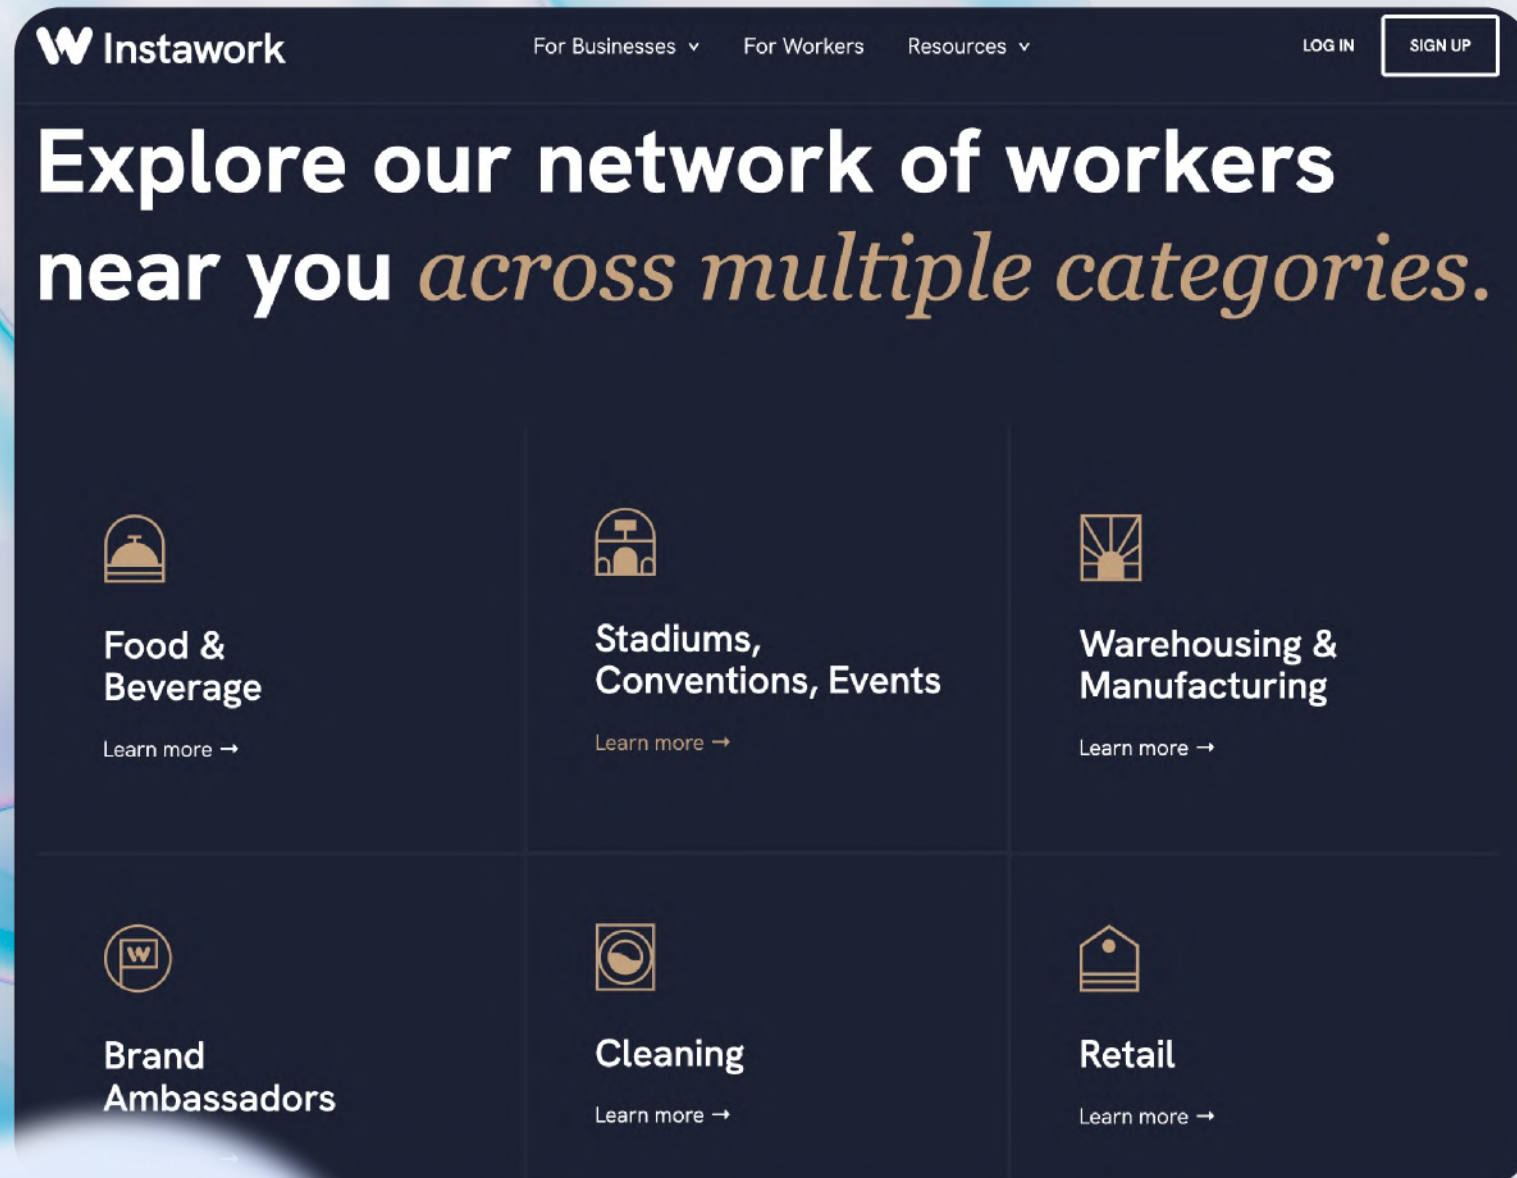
Instawork

For Businesses ⌄ For Workers Resources ⌄ LOG IN SIGN UP

Explore our network of workers near you across multiple categories.

Food & Beverage
Learn more →

Stadiums, Conventions, Events
Learn more →

Warehousing & Manufacturing
Learn more →

W

Brand Ambassadors
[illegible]

Cleaning
Learn more →

Retail
Learn more →